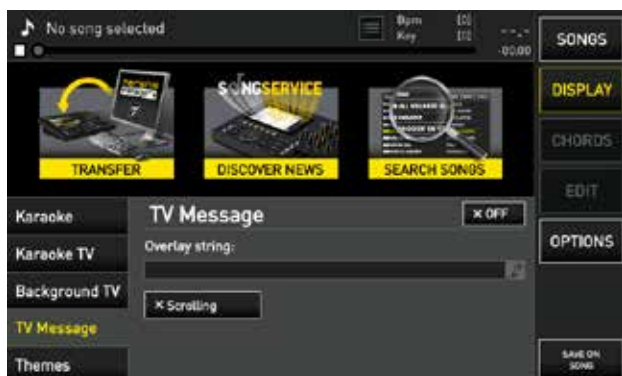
No song selected

Bpm [0]
Key [0]

-00:00

SONGS

DISPLAY

CHORDS

EDIT

OPTIONS

SAVE ON SONG

TRANSFER

SONGSERVICE

DISCOVER NEWS

SEARCH SONGS

Karaoke

Karaoke TV

Background TV

TV Message

Themes

TV Message

× OFF

Overlay string:

× Scrolling